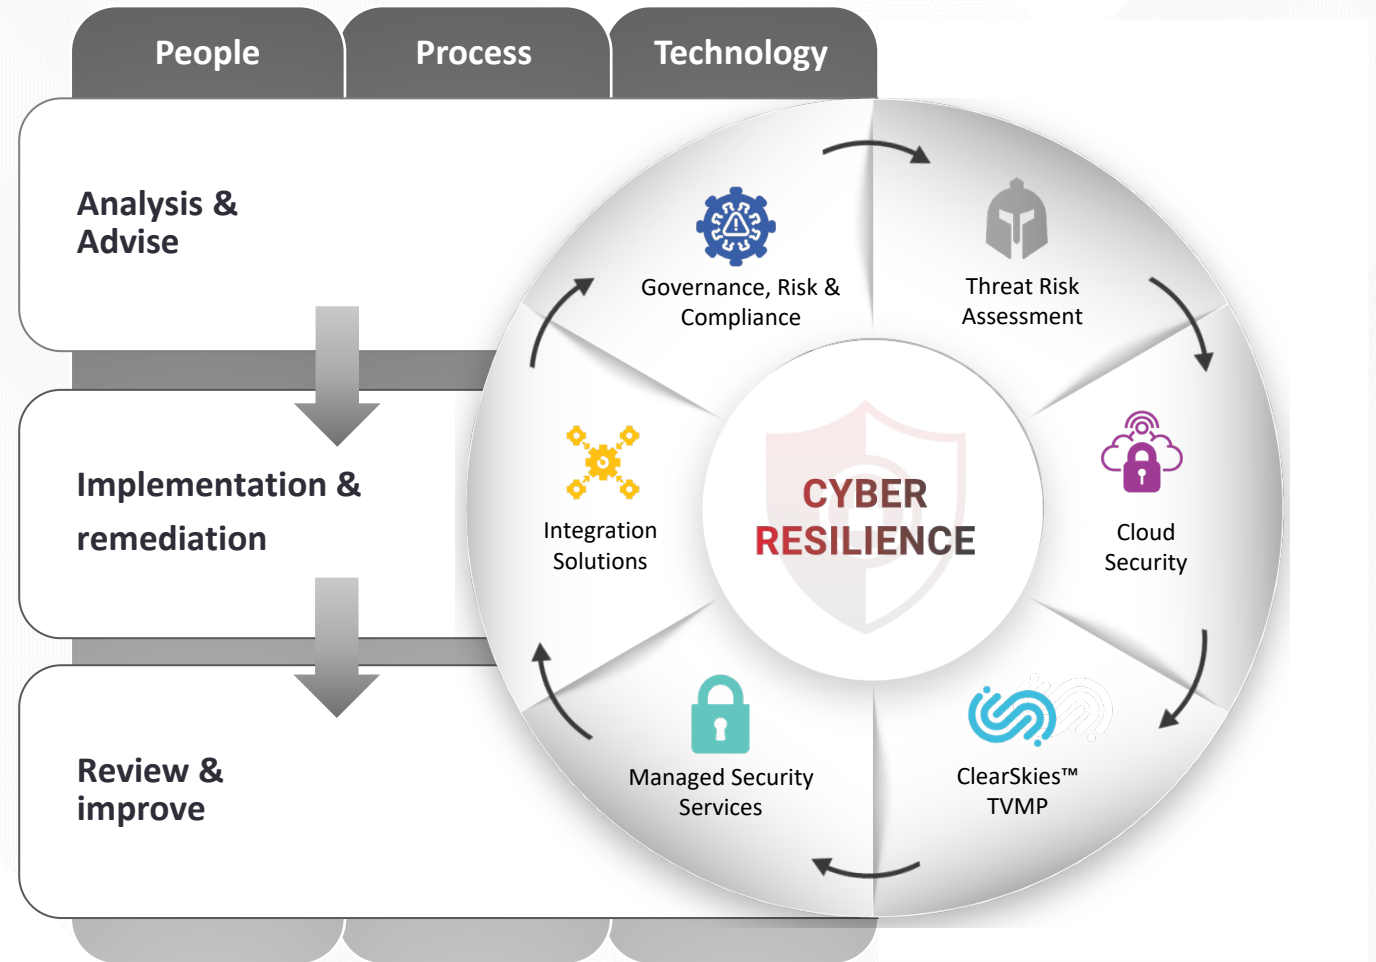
People

Process

Technology

Analysis & Advise

Implementation & remediation

Review & improve

Governance, Risk & Compliance

Threat Risk Assessment

Cloud Security

ClearSkies™ TVMP

Managed Security Services

Integration Solutions

CYBER RESILIENCE